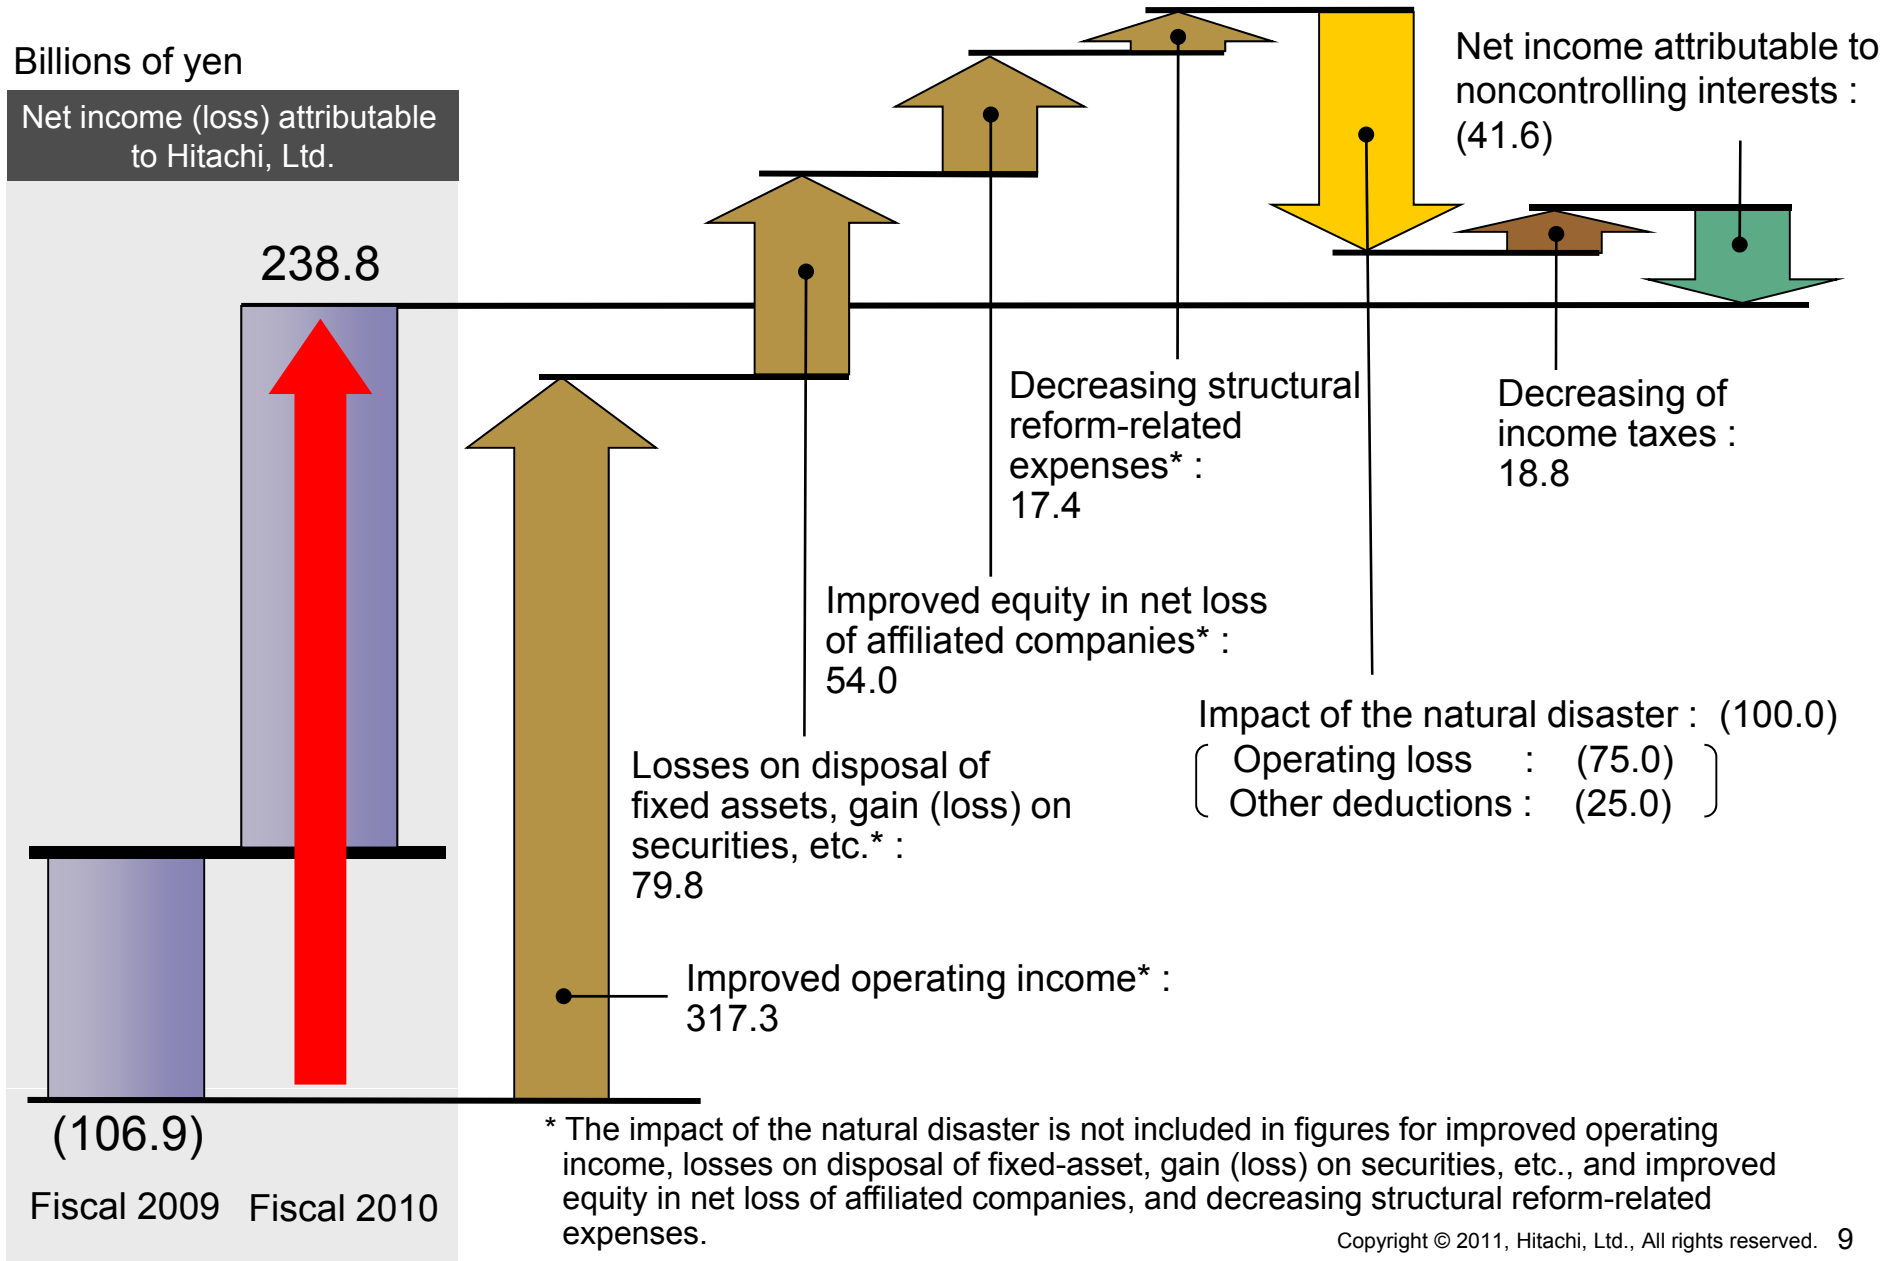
Billions of yen

Net income (loss) attributable to Hitachi, Ltd.

238.8

Net income attributable to noncontrolling interests : (41.6)

Decreasing structural reform-related expenses* : 17.4

Decreasing of income taxes : 18.8

Improved equity in net loss of affiliated companies* : 54.0

Impact of the natural disaster : (100.0)
Operating loss : (75.0)
Other deductions : (25.0)

Losses on disposal of fixed assets, gain (loss) on securities, etc.* : 79.8

Improved operating income* : 317.3

(106.9)

Fiscal 2009 Fiscal 2010

* The impact of the natural disaster is not included in figures for improved operating income, losses on disposal of fixed-asset, gain (loss) on securities, etc., and improved equity in net loss of affiliated companies, and decreasing structural reform-related expenses.

Copyright © 2011, Hitachi, Ltd., All rights reserved. 9